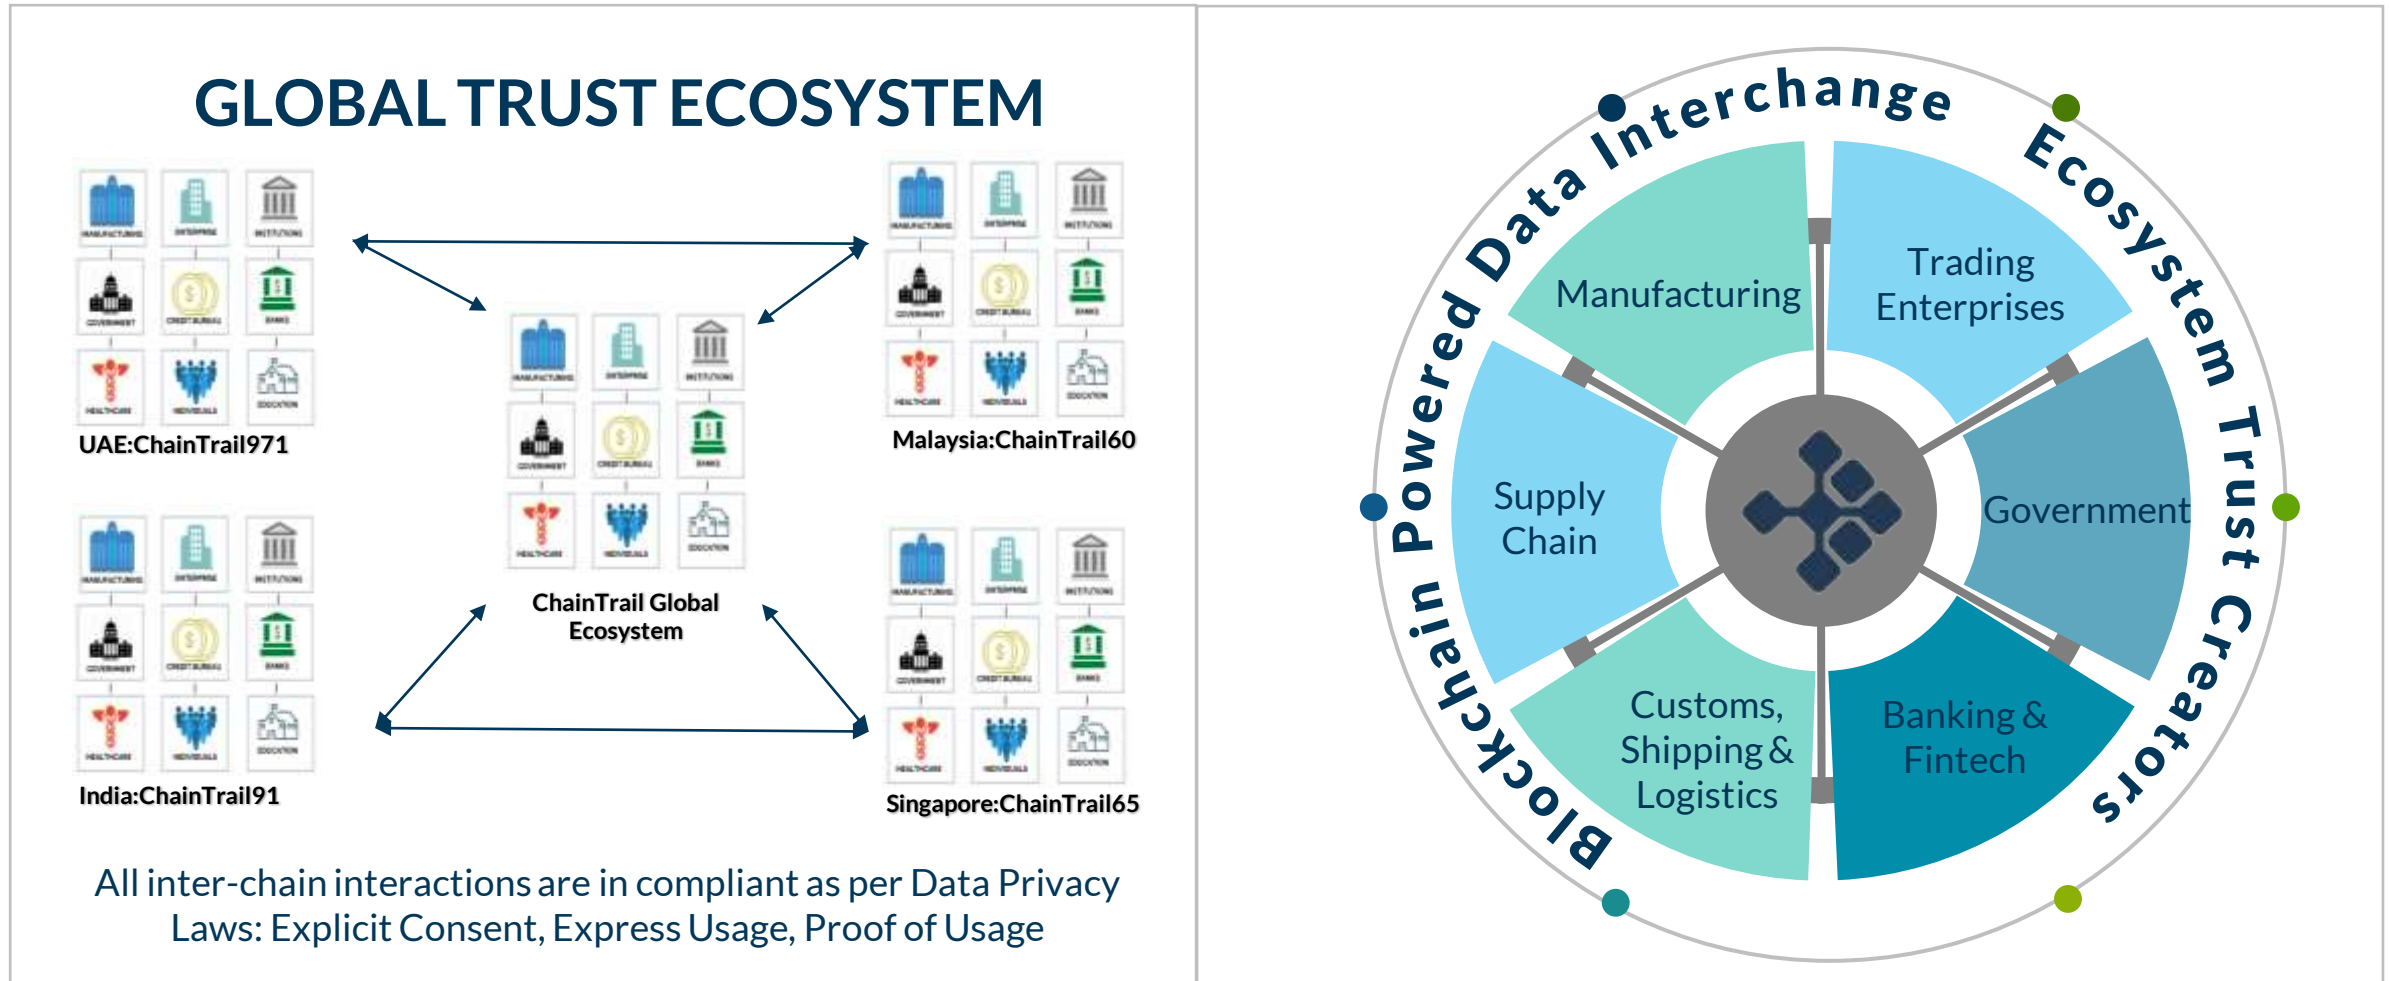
GLOBAL TRUST ECOSYSTEM

UAE:ChainTrail971

Malaysia:ChainTrail60

ChainTrail Global Ecosystem

India:ChainTrail91

Singapore:ChainTrail65

All inter-chain interactions are in compliant as per Data Privacy Laws: Explicit Consent, Express Usage, Proof of Usage

Blockchain Powered Data Interchange

Ecosystem Trust Creators

Manufacturing

Trading Enterprises

Supply Chain

Government

Customs, Shipping & Logistics

Banking & Fintech